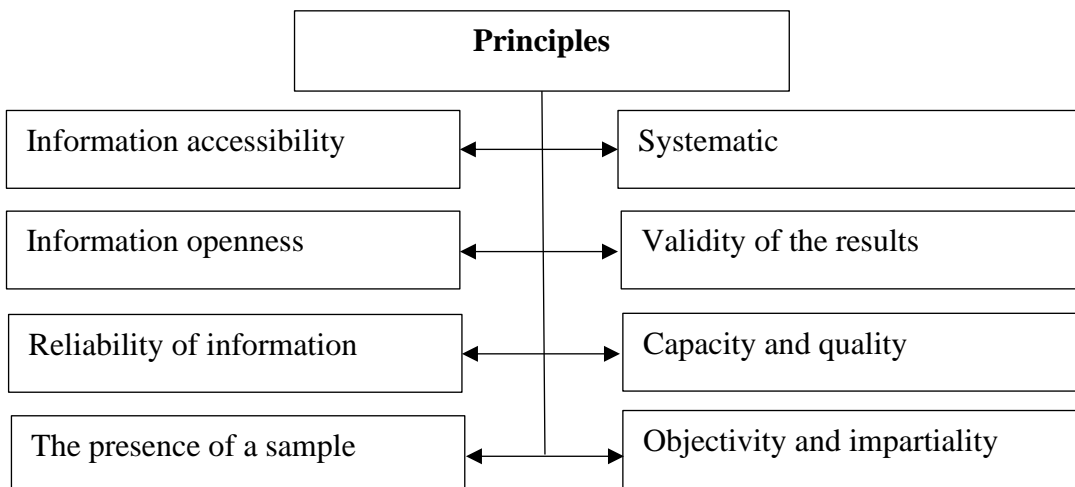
**Principles**

Information accessibility

Systematic

Information openness

Validity of the results

Reliability of information

Capacity and quality

The presence of a sample

Objectivity and impartiality